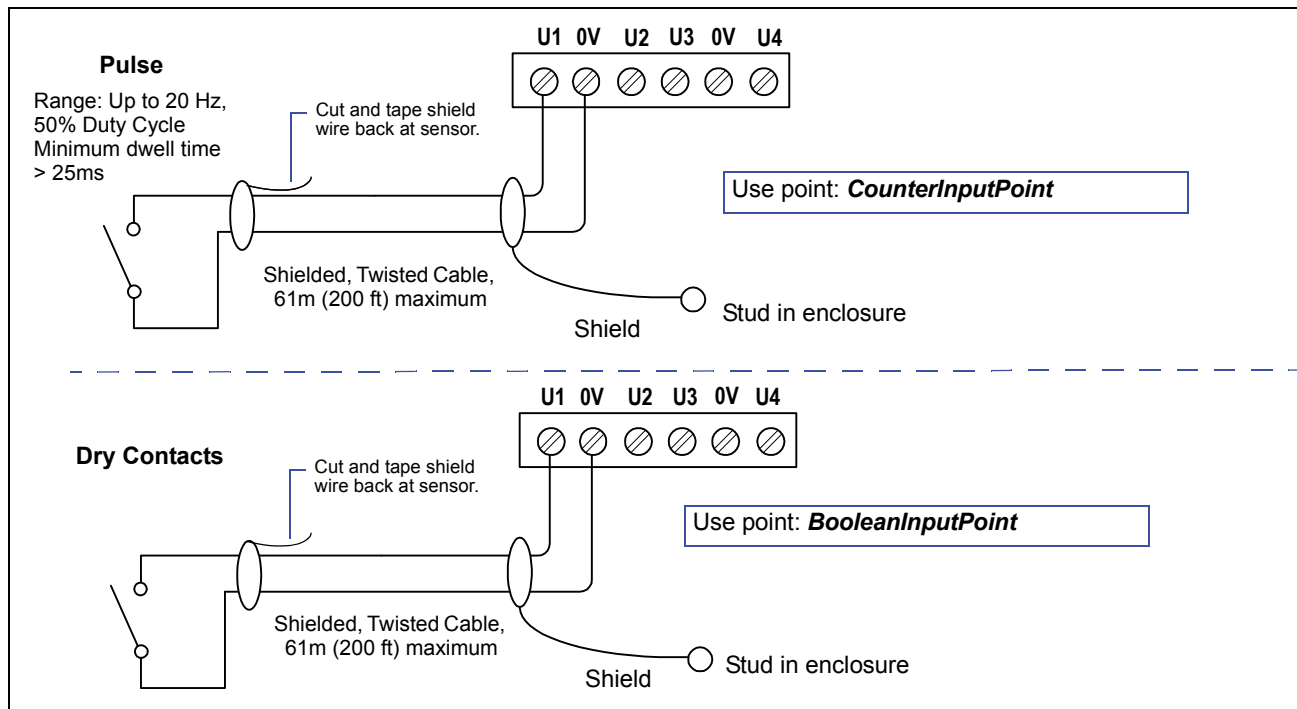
Pulse

Range: Up to 20 Hz, 50% Duty Cycle Minimum dwell time > 25ms

Cut and tape shield wire back at sensor.

U1 0V U2 U3 0V U4

Use point: ***CounterInputPoint***

Shielded, Twisted Cable, 61m (200 ft) maximum

Shield

Stud in enclosure

Dry Contacts

Cut and tape shield wire back at sensor.

U1 0V U2 U3 0V U4

Use point: ***BooleanInputPoint***

Shielded, Twisted Cable, 61m (200 ft) maximum

Shield

Stud in enclosure